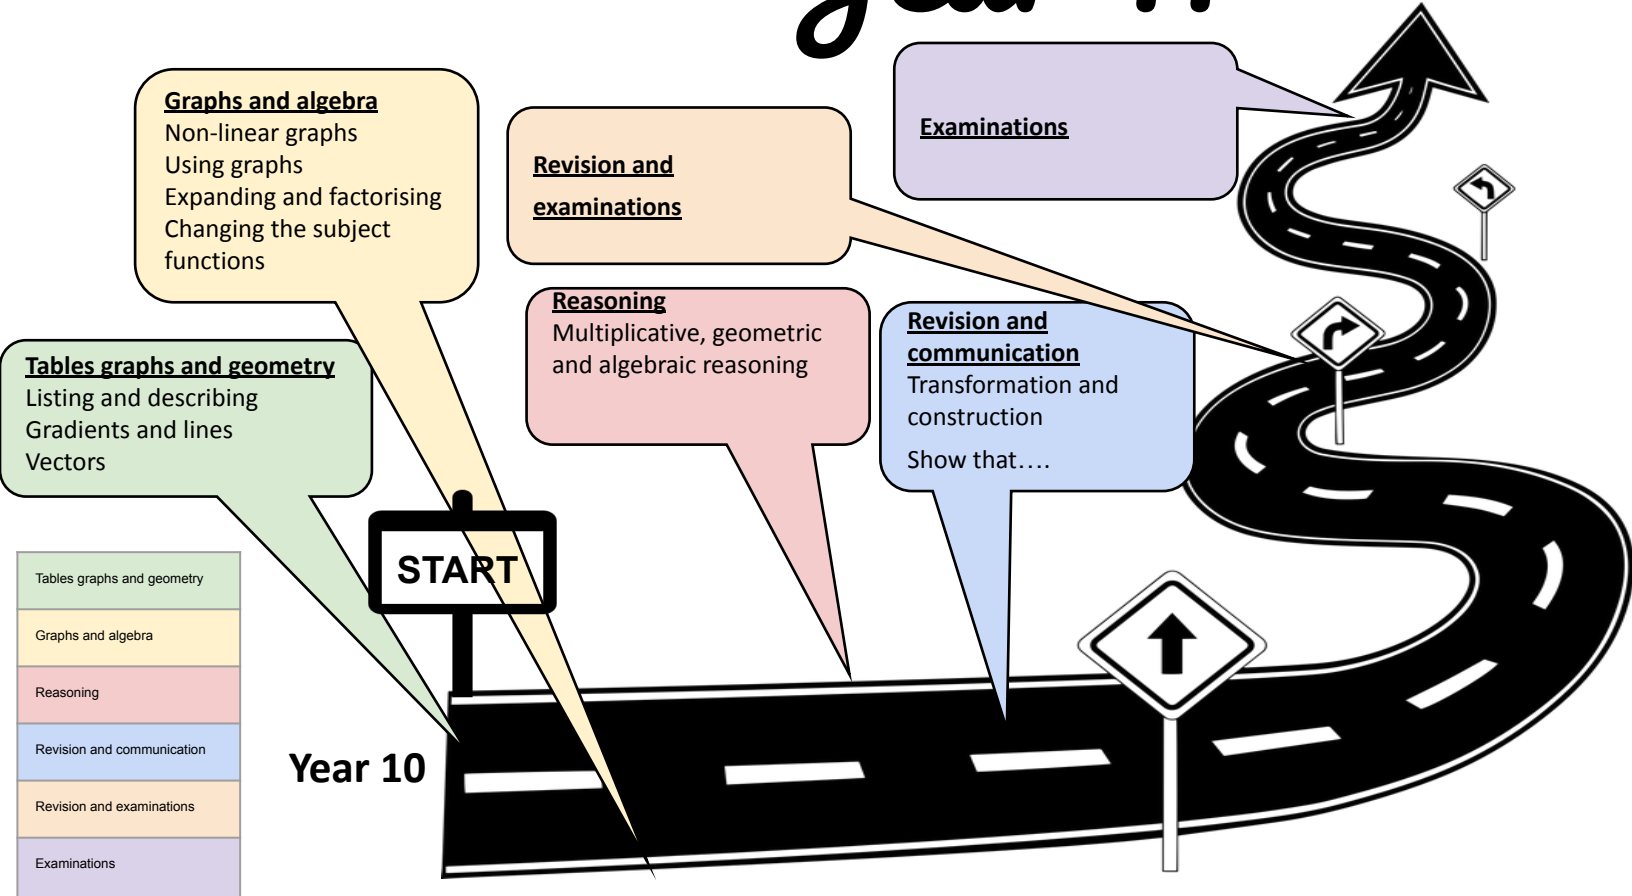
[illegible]

Graphs and algebra
Non-linear graphs
Using graphs
Expanding and factorising
Changing the subject
functions

Revision and
examinations

Examinations

Tables graphs and geometry
Listing and describing
Gradients and lines
Vectors

Reasoning
Multiplicative, geometric and algebraic reasoning

Revision and communication
Transformation and construction
Show that….

START

| Tables graphs and geometry |
|---|
| Graphs and algebra |
| Reasoning |
| Revision and communication |
| Revision and examinations |
| Examinations |

Year 10